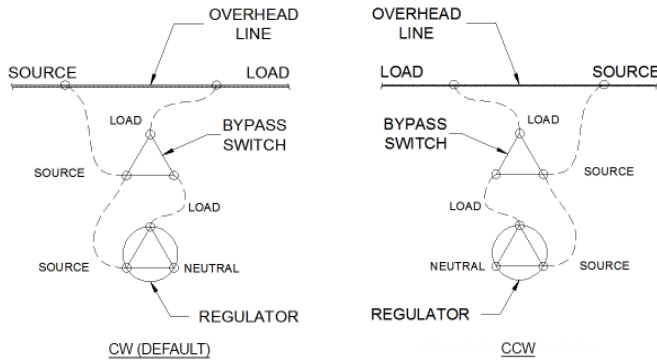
OVERHEAD LINE

SOURCE

LOAD

LOAD

BYPASS SWITCH

SOURCE

LOAD

SOURCE

NEUTRAL

REGULATOR

CW (DEFAULT)

OVERHEAD LINE

LOAD

SOURCE

BYPASS SWITCH

LOAD

SOURCE

LOAD

NEUTRAL

SOURCE

REGULATOR

CCW